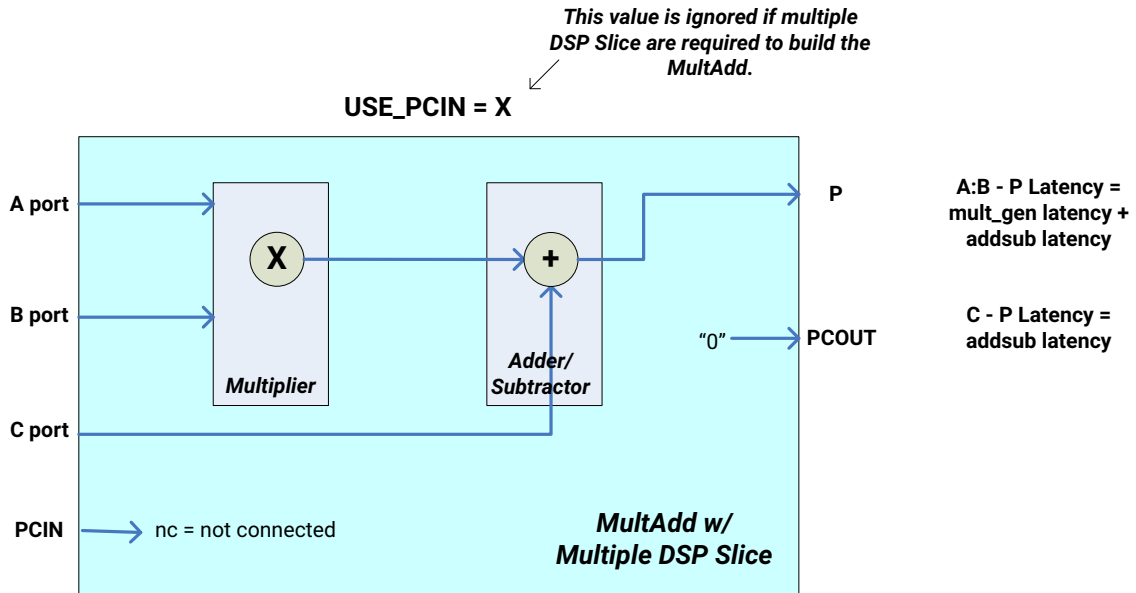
This value is ignored if multiple DSP Slice are required to build the MultAdd.

USE_PCIN = X

A port

B port

C port

PCIN

X

Multiplier

+

Adder/ Subtractor

P

"0"

PCOUT

nc = not connected

MultAdd w/ Multiple DSP Slice

A:B - P Latency = mult_gen latency + addsub latency

C - P Latency = addsub latency